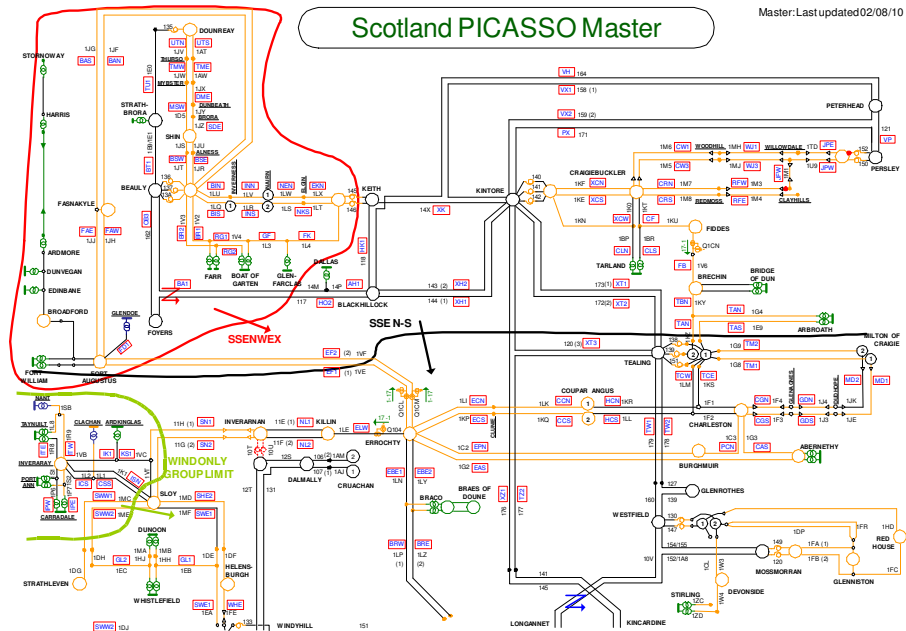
Scotland PICASSO Master

Master: Last updated 02/08/10

STORNOWAY
BAS
1JG
1JF
BAN
135
DOUNREAY
UTN
UTS
1JV
1AT
THURSO
TMW
TME
1JW
1AW
MYBSTER
1JX
DME
1JY
DUNBEATH
BRORA
1JZ
SDE
STRATH-BRORA
MSW
1DS
HARRIS
SHIN
1JS
ALNESS
BSW
BSE
1JT
1JR
FASNAKYLE
BEAULY
136
BIN
BIS
1LQ
1LU
INN
INS
1LR
1LV
1LW
NEN
NKS
ENN
1LX
1L5
KEITH
145
146
FAE
FAW
1JJ
1JH
GF
FK
1L3
1L4
ARDMORE
DUNVEGAN
EDINBANE
FARR
BOAT OF GARTEN
GLEN-FARCLAS
DALLAS
BA1
14M
AH1
14P
HO2
BLACKHILLOCK
BROADFORD
GLENDOE
FOYERS
SSENWEX
FORT WILLIAM
FORT AUGUSTUS
EF2
EF1
(2)
1VF
1VE
SSE N-S
VH
164
VX1
158 (1)
VX2
159 (2)
PX
171
PETERHEAD
KINTORE
140
141
142
14X
XK
XH2
143 (2)
XH1
144 (1)
CRAIGIEBUCKLER
1KF
XCN
1KE
XCS
1KN
XCW
CF
1KU
1BP
1BR
CLN
CLS
TARLAND
1M6
CWI
1M5
CWS
CRN
1M7
CRS
1M8
WOODHILL
1MH
WJ1
1MJ
WJ3
REDMOSS
RFW
1M3
RFE
1M4
WILLOWDALE
1TD
JPE
1U9
JPW
CLAYHILLS
121
VP
PERSLEY
150
152
FIDDES
Q1CN
FB
1V6
BRECHIN
BRIDGE OF DUN
173(1)
XT1
172(2)
XT2
TBN
1KY
TAN
1G4
ARBROATH
TAN
TAS
1E9
120 (3)
XT3
MILTON OF CRAIGIE
138
TEALING
TM2
1G9
TM1
1G8
TCW
TCE
1LM
1KS
MD2
MD1
NANT
1SB
TAYNUILT
CLACHAN
ARDKINGLAS
IK1
KS1
IK2
1VC
1VB
INVERAY
ICS
CSS
PORT ANN
CARRADALE
SWW1
SWW2
1MC
1ME
WIND ONLY GROUP LIMIT
11H (1)
SN1
11G (2)
SN2
INVERARNAN
11E (1)
NL1
11F (2)
NL2
KILLIN
1LE
ELW
Q104
ERROCHTY
12S
DALMALLY
106
107
1AM
1AJ
CRUACHAN
SLOY
SHE2
1MF
SWE1
1LI
ECN
1KP
ECS
1C2
EPN
1G2
EAS
COUPAR ANGUS
1LK
CCN
1KQ
CCS
HCN
1KR
HCS
1LL
CHARLESTON
1F1
1F2
CGN
CGS
1F3
GDN
GDS
1JK
1JE
1C3
PCN
CAS
ABERNETHY
BURGHMUIR
EBE1
EBE2
1LY
BRACO
BRAES OF DOUNE
GLENROTHES
WESTFIELD
139
130
1DP
1FA (1)
1FB (2)
149
MOSSMORRAN
GLENNISTON
RED HOUSE
1HD
1FR
1FC
DUNOON
1MA
1MB
1HJ
1HH
1DH
1EC
GL2
GL1
1EB
1DE
1DF
HELENS-BURGH
STRATHLEVEN
WHISTLEFIELD
SWE1
WHE
1EA
1FE
WINDYHILL
131
133
151
BRW
BRE
1LP
1LZ
176
177
141
145
LONGANNET
KINCARDINE
STIRLING
1ZC
1ZD
DEVONSIDE
154/155
152/1A8
10V
160
127
SWW2
1DJ